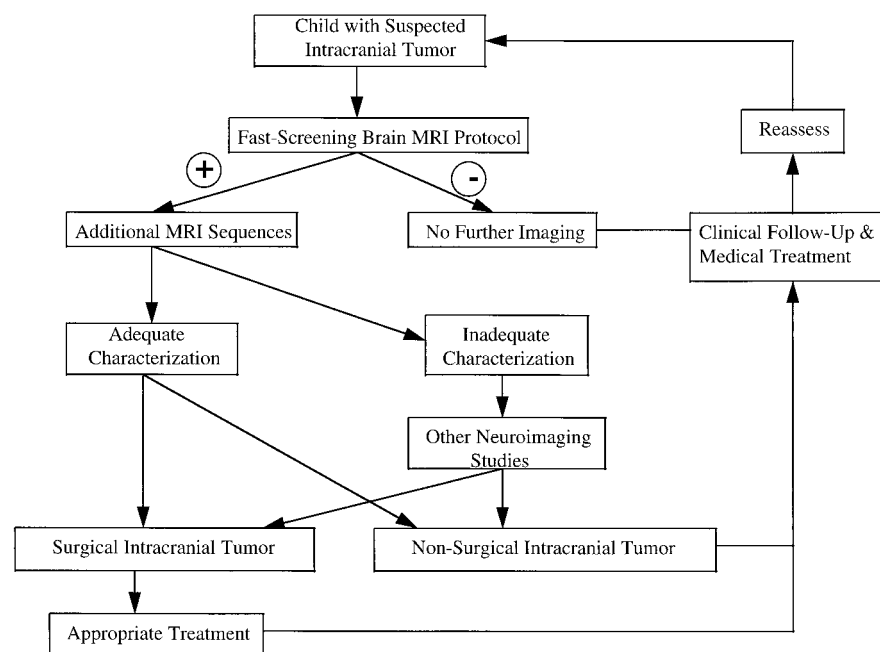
Child with Suspected Intracranial Tumor

Fast-Screening Brain MRI Protocol

+

-

Additional MRI Sequences

No Further Imaging

Reassess

Clinical Follow-Up & Medical Treatment

Adequate Characterization

Inadequate Characterization

Other Neuroimaging Studies

Surgical Intracranial Tumor

Non-Surgical Intracranial Tumor

Appropriate Treatment